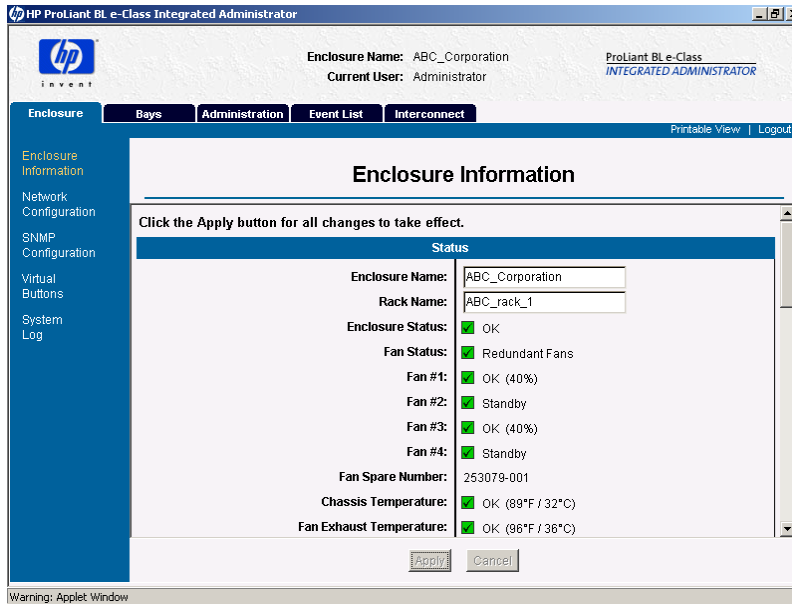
HP ProLiant BL e-Class Integrated Administrator

invent

Enclosure Name: ABC_Corporation
Current User: Administrator

ProLiant BL e-Class
INTEGRATED ADMINISTRATOR

Enclosure | Bays | Administration | Event List | Interconnect

Printable View | Logout

Enclosure Information
Network Configuration
SNMP Configuration
Virtual Buttons
System Log

Enclosure Information

Click the Apply button for all changes to take effect.

| Status | |
|---|---|
| Enclosure Name: | ABC_Corporation |
| Rack Name: | ABC_rack_1 |
| Enclosure Status: | OK |
| Fan Status: | Redundant Fans |
| Fan #1: | OK (40%) |
| Fan #2: | Standby |
| Fan #3: | OK (40%) |
| Fan #4: | Standby |
| Fan Spare Number: | 253079-001 |
| Chassis Temperature: | OK (89°F / 32°C) |
| Fan Exhaust Temperature: | OK (96°F / 36°C) |

Apply Cancel

Warning: Applet Window